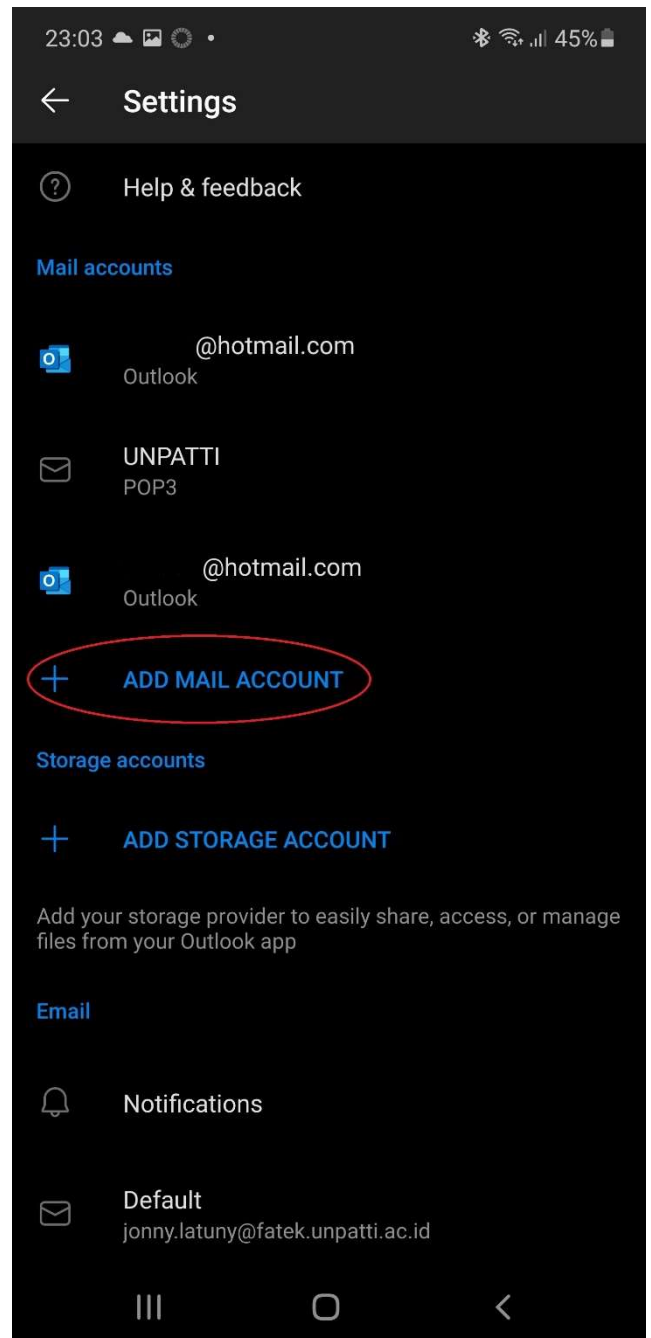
23:03 45%

Settings

Help & feedback

Mail accounts

@hotmail.com
Outlook

UNPATTI
POP3

@hotmail.com
Outlook

ADD MAIL ACCOUNT

Storage accounts

ADD STORAGE ACCOUNT

Add your storage provider to easily share, access, or manage files from your Outlook app

Email

Notifications

Default
jonny.latuny@fatek.unpatti.ac.id